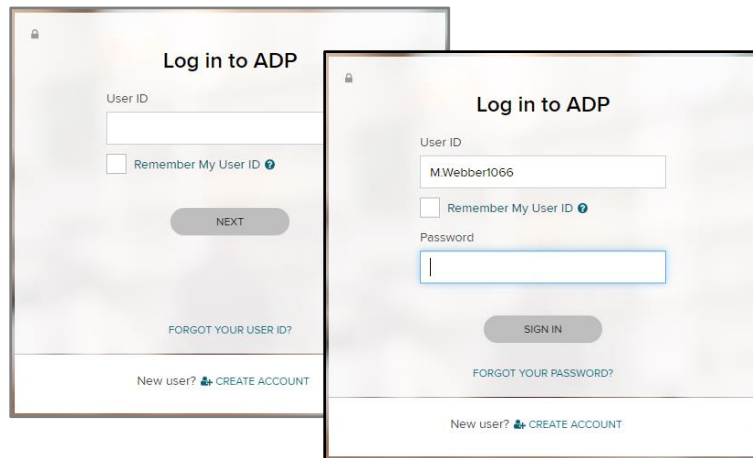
Log in to ADP

User ID

Remember My User ID

NEXT

FORGOT YOUR USER ID?

New user? CREATE ACCOUNT

Log in to ADP

User ID

M.Webber1066

Remember My User ID

Password

SIGN IN

FORGOT YOUR PASSWORD?

New user? CREATE ACCOUNT